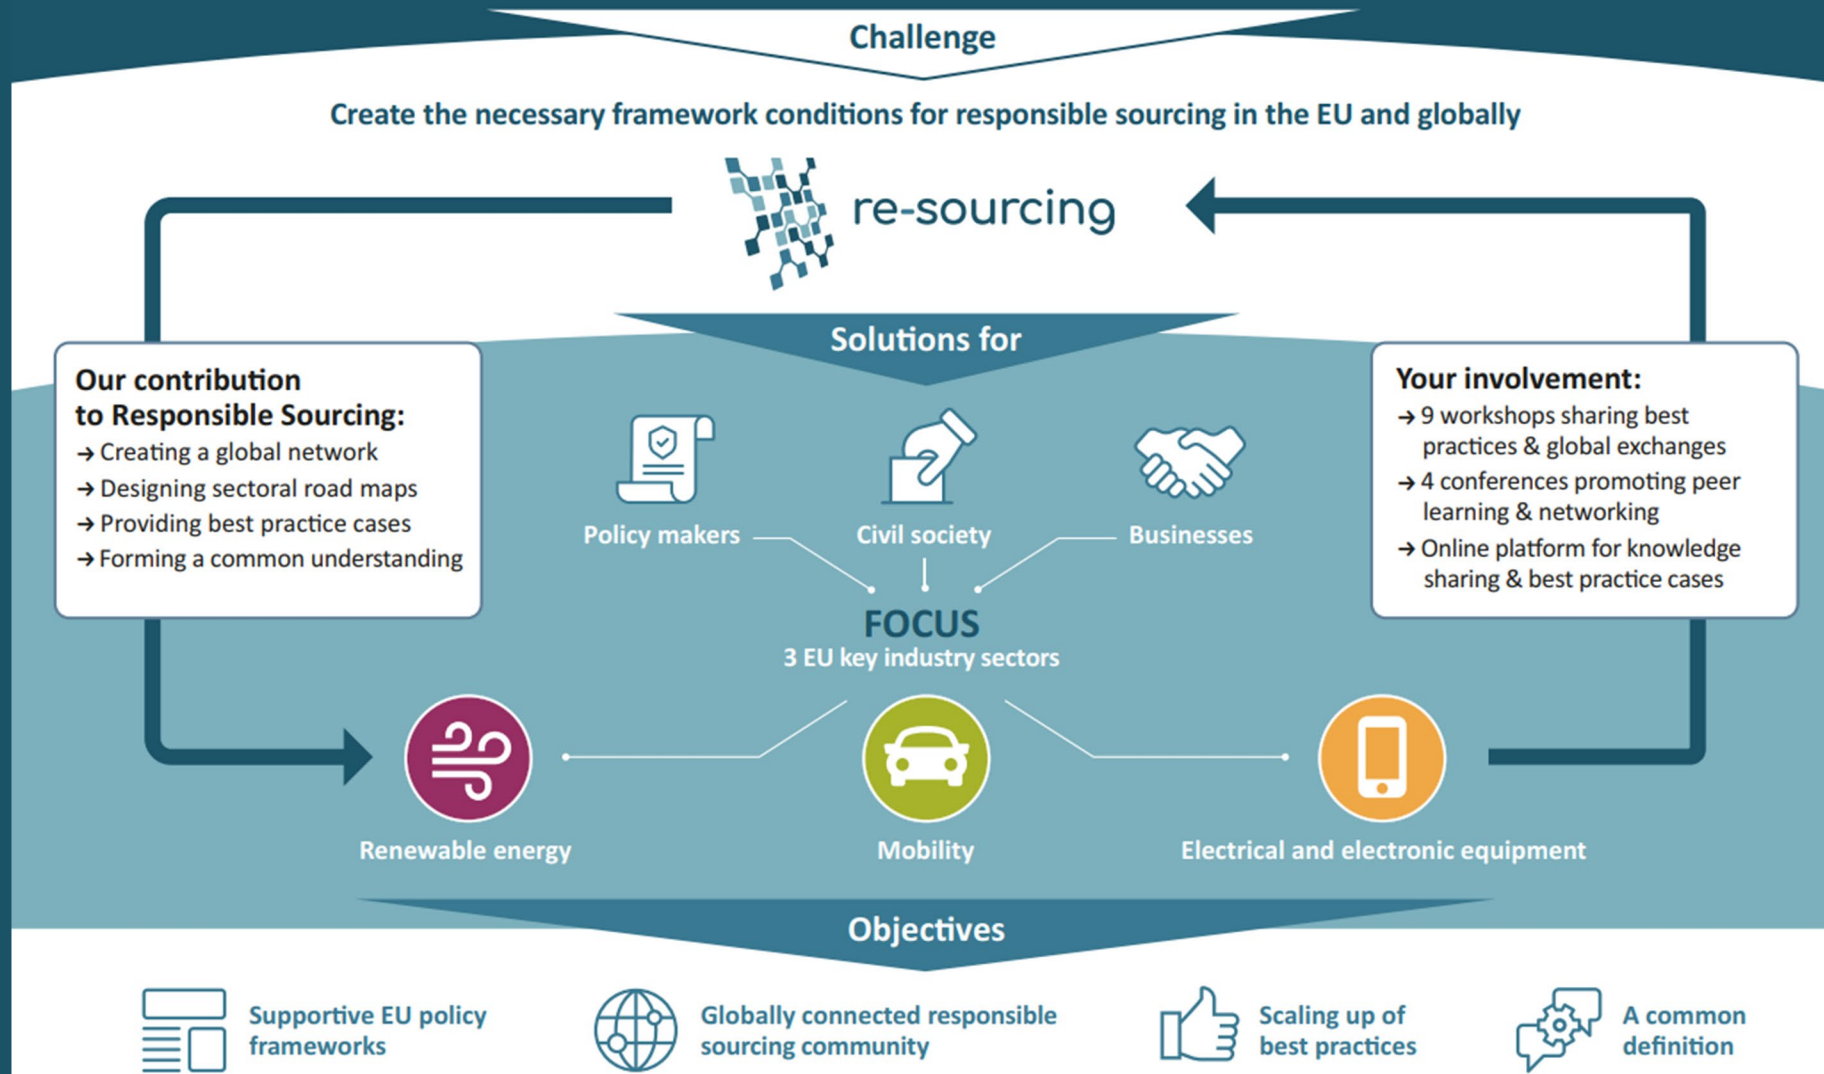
Challenge

Create the necessary framework conditions for responsible sourcing in the EU and globally

re-sourcing

Solutions for

Our contribution to Responsible Sourcing:
→ Creating a global network
→ Designing sectoral road maps
→ Providing best practice cases
→ Forming a common understanding

Policy makers

Civil society

Businesses

Your involvement:
→ 9 workshops sharing best practices & global exchanges
→ 4 conferences promoting peer learning & networking
→ Online platform for knowledge sharing & best practice cases

FOCUS
3 EU key industry sectors

Renewable energy

Mobility

Electrical and electronic equipment

Objectives

Supportive EU policy frameworks

Globally connected responsible sourcing community

Scaling up of best practices

A common definition